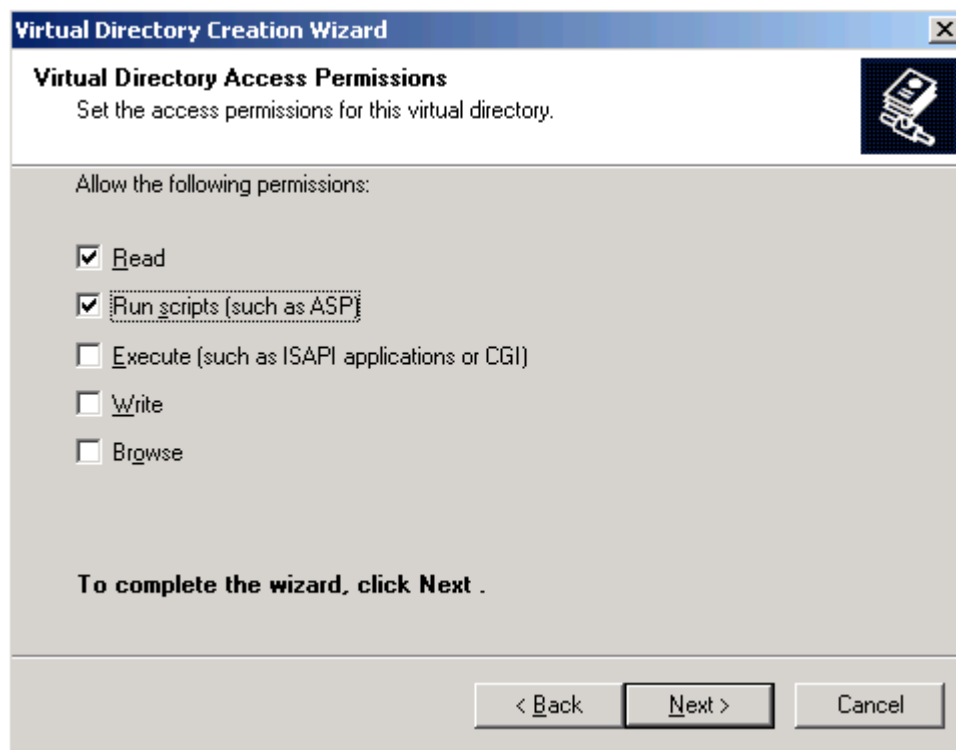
Virtual Directory Creation Wizard

Virtual Directory Access Permissions
Set the access permissions for this virtual directory.

Allow the following permissions:

Read

Run scripts (such as ASP)

Execute (such as ISAPI applications or CGI)

Write

Browse

To complete the wizard, click Next .

< Back

Next >

Cancel